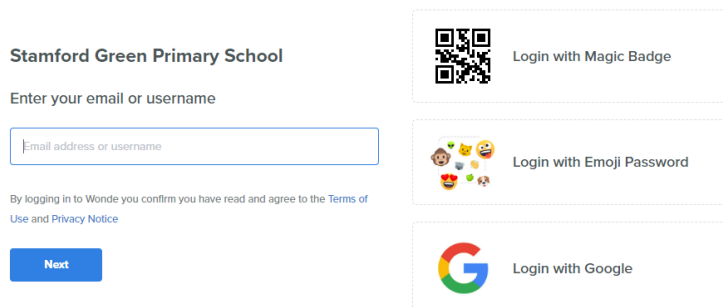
Stamford Green Primary School

Enter your email or username

Email address or username

By logging in to Wonde you confirm you have read and agree to the Terms of Use and Privacy Notice

Next

Login with Magic Badge

Login with Emoji Password

Login with Google